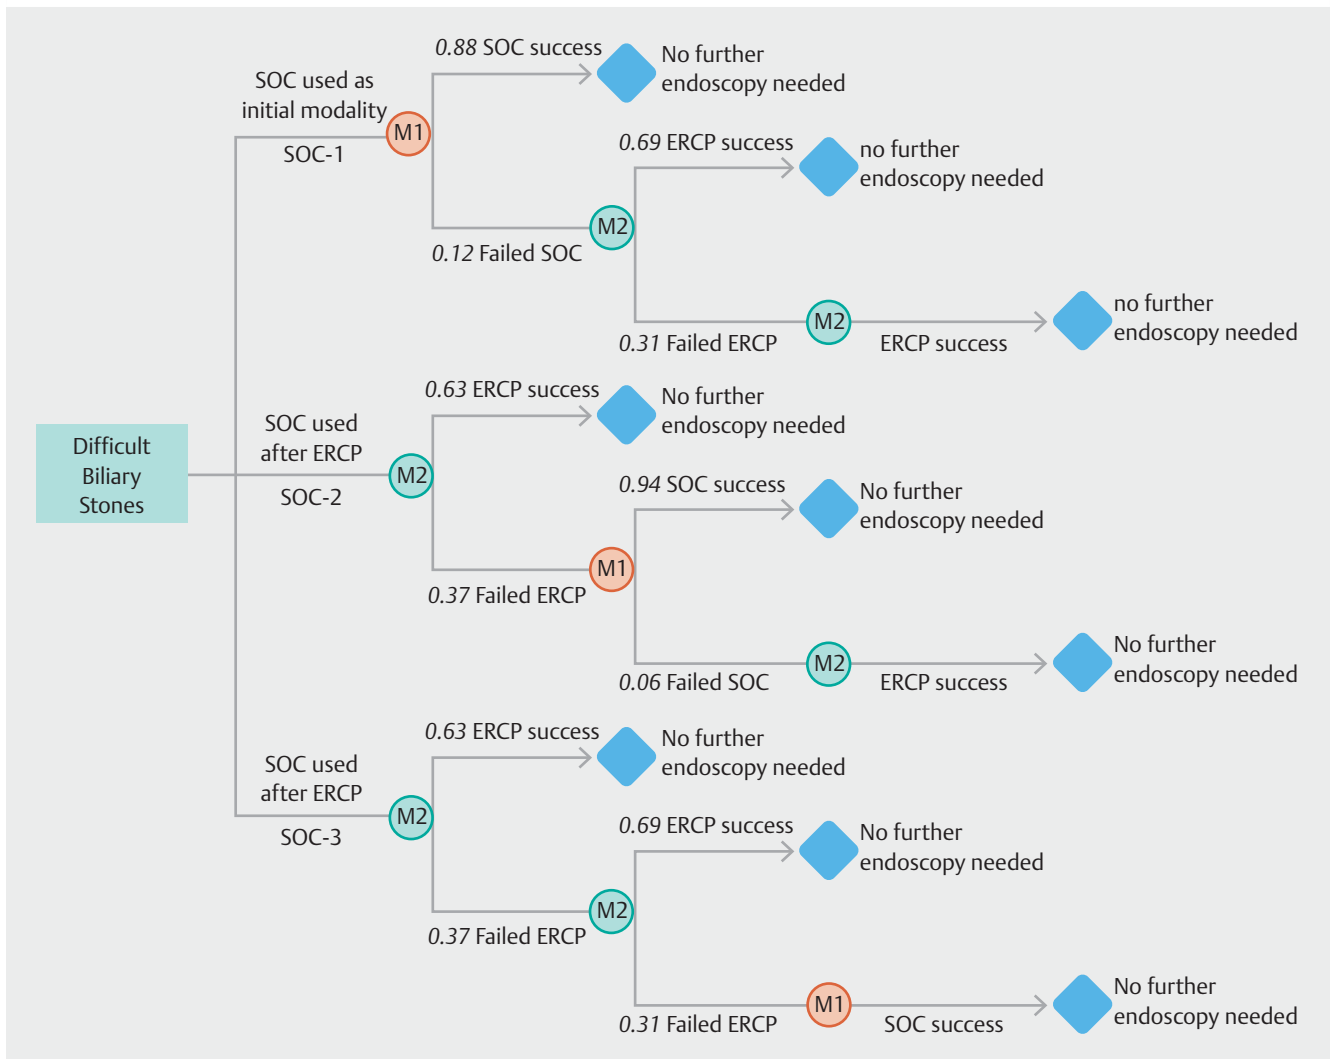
Difficult Biliary Stones

SOC used as initial modality

SOC-1

M1

0.88 SOC success

No further endoscopy needed

M2

0.12 Failed SOC

0.69 ERCP success

no further endoscopy needed

M2

0.31 Failed ERCP

ERCP success

no further endoscopy needed

SOC used after ERCP

SOC-2

M2

0.63 ERCP success

No further endoscopy needed

M1

0.37 Failed ERCP

0.94 SOC success

No further endoscopy needed

M2

0.06 Failed SOC

ERCP success

No further endoscopy needed

SOC used after ERCP

SOC-3

M2

0.63 ERCP success

No further endoscopy needed

M2

0.37 Failed ERCP

0.69 ERCP success

No further endoscopy needed

M1

0.31 Failed ERCP

SOC success

No further endoscopy needed